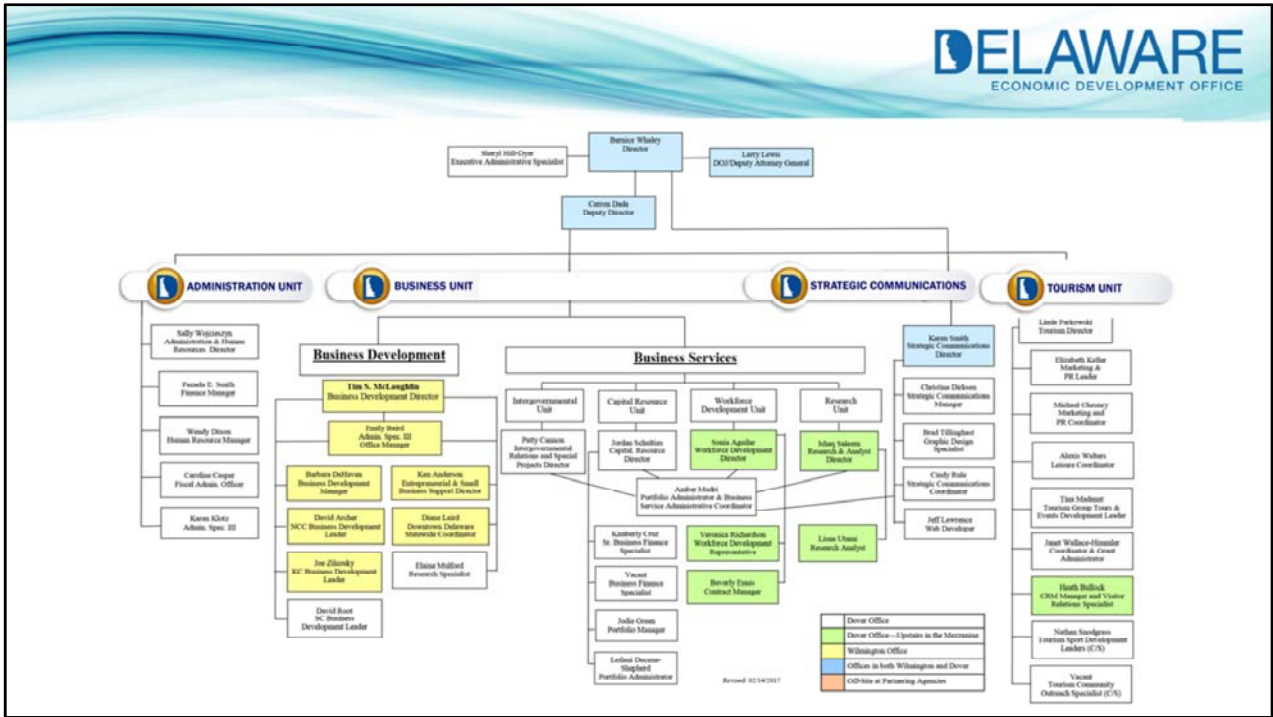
DELAWARE
ECONOMIC DEVELOPMENT OFFICE

Bernice Whaley
Director

Sheryl Hill-Dyer
Executive Administrative Specialist

Larry Lewis
DOJ/Deputy Attorney General

Cerron Dade
Deputy Director

ADMINISTRATION UNIT

BUSINESS UNIT

STRATEGIC COMMUNICATIONS

TOURISM UNIT

Sally Wojcieszyn
Administration & Human Resources Director

Pamela E. Smith
Finance Manager

Wendy Dixon
Human Resource Manager

Caroline Cooper
Fiscal Admin. Officer

Karen Klotz
Admin. Spec. III

Business Development

Tim S. McLaughlin
Business Development Director

Emily Baird
Admin. Spec. III
Office Manager

Barbara DeHaven
Business Development Manager

Ken Anderson
Entrepreneurial & Small Business Support Director

David Archer
NCC Business Development Leader

Diane Laird
Downtown Delaware Statewide Coordinator

Joe Zilcosky
KC Business Development Leader

Elaina Mulford
Research Specialist

David Root
SC Business Development Leader

Business Services

Intergovernmental Unit

Capital Resource Unit

Workforce Development Unit

Research Unit

Patty Cannon
Intergovernmental Relations and Special Projects Director

Jordan Schulties
Capital Resource Director

Sonia Aguilar
Workforce Development Director

Ishaq Saleem
Research & Analyst Director

Amber Moshi
Portfolio Administrator & Business Service Administrative Coordinator

Kimberly Cruz
Sr. Business Finance Specialist

Veronica Richardson
Workforce Development Representative

Liana Ubani
Research Analyst

Vacant
Business Finance Specialist

Beverly Ennis
Contract Manager

Jodie Green
Portfolio Manager

Leilani Deemer-Shepherd
Portfolio Administrator

Karen Smith
Strategic Communications Director

Christina Dirksen
Strategic Communications Manager

Brad Tillinghast
Graphic Design Specialist

Cindy Rule
Strategic Communications Coordinator

Jeff Lawrence
Web Developer

Linda Parkowski
Tourism Director

Elizabeth Keller
Marketing & PR Leader

Michael Chesney
Marketing and PR Coordinator

Alexis Walters
Leisure Coordinator

Tina Madanat
Tourism Group Tours & Events Development Leader

Janet Wallace-Himmler
Coordinator & Grant Administrator

Heath Bullock
CRM Manager and Visitor Relations Specialist

Nathan Snodgrass
Tourism Sport Development Leaders (C/S)

Vacant
Tourism Community Outreach Specialist (C/S)

Dover Office
Dover Office—Upstairs in the Mezzanine
Wilmington Office
Offices in both Wilmington and Dover
Off-Site at Partnering Agencies

Revised 02/14/2017